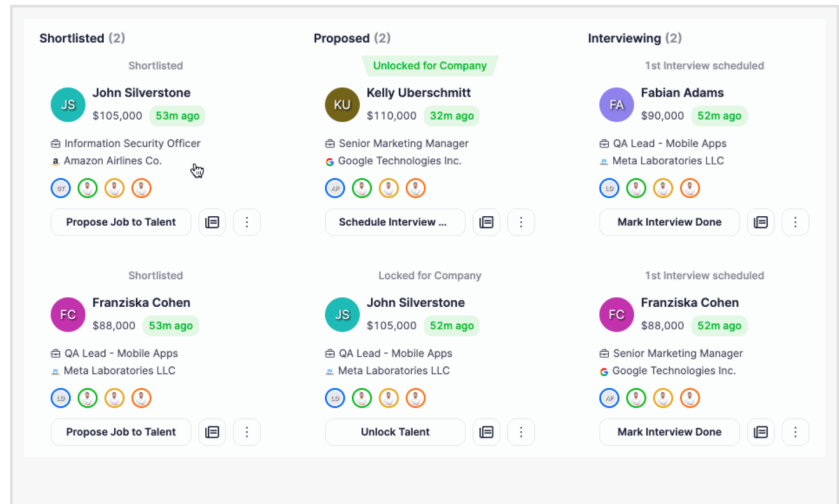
Shortlisted (2)

Shortlisted

JS John Silverstone
$105,000 53m ago

Information Security Officer
Amazon Airlines Co.

ST

Propose Job to Talent

Shortlisted

FC Franziska Cohen
$88,000 53m ago

QA Lead - Mobile Apps
Meta Laboratories LLC

LD

Propose Job to Talent

Proposed (2)

Unlocked for Company

KU Kelly Uberschmitt
$110,000 32m ago

Senior Marketing Manager
Google Technologies Inc.

AP

Schedule Interview ...

Locked for Company

JS John Silverstone
$105,000 52m ago

QA Lead - Mobile Apps
Meta Laboratories LLC

LD

Unlock Talent

Interviewing (2)

1st Interview scheduled

FA Fabian Adams
$90,000 52m ago

QA Lead - Mobile Apps
Meta Laboratories LLC

LD

Mark Interview Done

1st Interview scheduled

FC Franziska Cohen
$88,000 52m ago

Senior Marketing Manager
Google Technologies Inc.

AP

Mark Interview Done